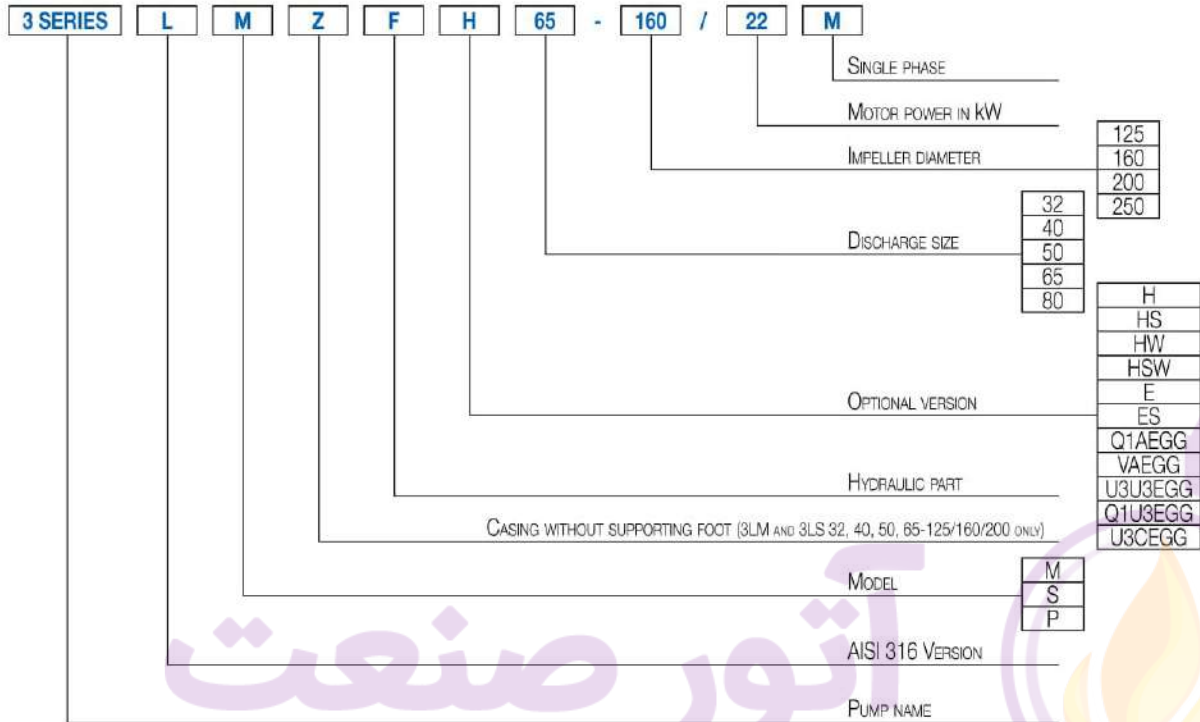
3 SERIES L M Z F H 65 - 160 / 22 M

Single phase

Motor power in kW

Impeller diameter

| 125 |
|---|
| 160 |
| 200 |
| 250 |

Discharge size

| 32 |
|---|
| 40 |
| 50 |
| 65 |
| 80 |

| H |
|---|
| HS |
| HW |
| HSW |
| E |
| ES |
| Q1AEGG |
| VAEGG |
| U3U3EGG |
| Q1U3EGG |
| U3CEGG |

Optional version

Hydraulic part

Casing without supporting foot (3LM and 3LS 32, 40, 50, 65-125/160/200 only)

Model

| M |
|---|
| S |
| P |

AISI 316 Version

Pump name

آتور صنعت